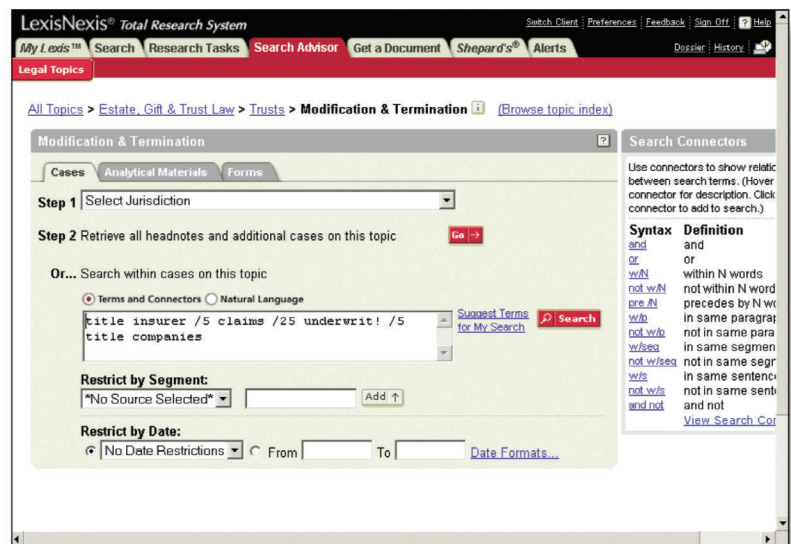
LexisNexis® Total Research System

Switch Client | Preferences | Feedback | Sign Off | ? Help

My Lexis™ Search Research Tasks Search Advisor Get a Document Shepard's® Alerts

Dossier | History

Legal Topics

All Topics > Estate, Gift & Trust Law > Trusts > Modification & Termination (Browse topic index)

Modification & Termination

Cases Analytical Materials Forms

Step 1 Select Jurisdiction

Step 2 Retrieve all headnotes and additional cases on this topic Go →

Or... Search within cases on this topic

Terms and Connectors Natural Language

title insurer /5 claims /25 underwrit! /5 title companies

Suggest Terms for My Search

Search

Restrict by Segment:

*No Source Selected*

Add ↑

Restrict by Date:

No Date Restrictions From To Date Formats...

Search Connectors

Use connectors to show relatio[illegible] between search terms. (Hover connector for description. Click connector to add to search.)

| Syntax | Definition |
|---|---|
| and | and |
| or | or |
| w/N | within N words |
| not w/N | not within N word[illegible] |
| pre /N | precedes by N w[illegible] |
| w/p | in same paragrap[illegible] |
| not w/p | not in same para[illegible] |
| w/seg | in same segmen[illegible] |
| not w/seg | not in same segr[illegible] |
| w/s | in same sentenc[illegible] |
| not w/s | not in same sent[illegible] |
| and not | and not |

View Search Co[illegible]